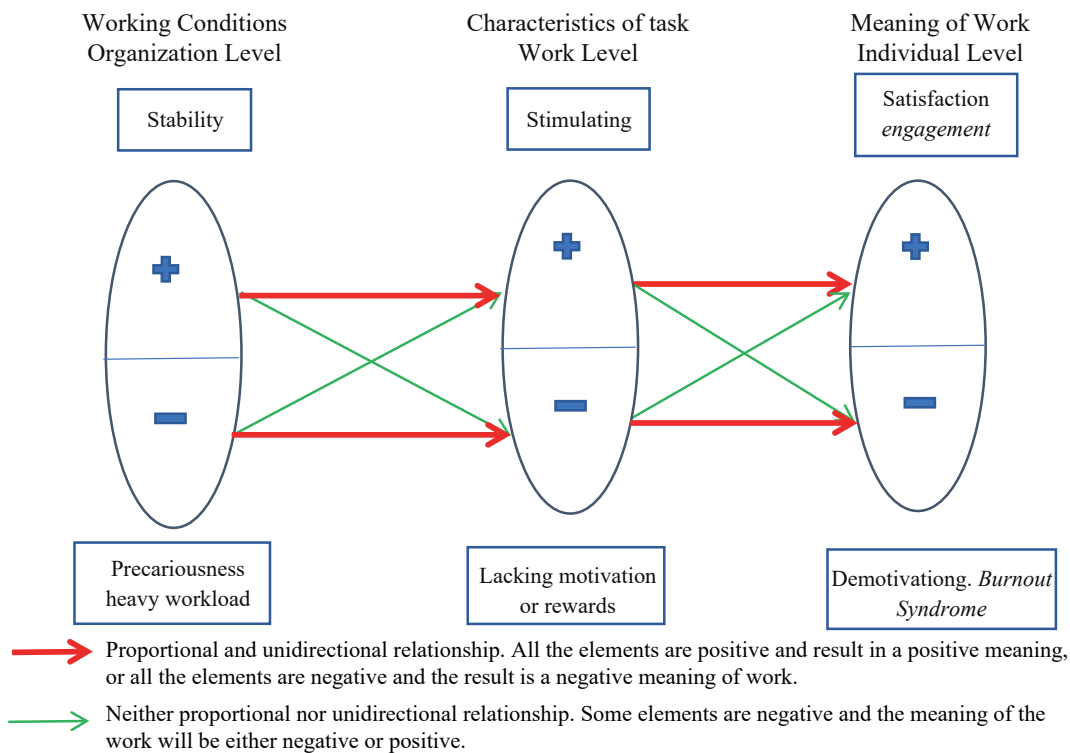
Working Conditions
Organization Level

Characteristics of task
Work Level

Meaning of Work
Individual Level

Stability

Stimulating

Satisfaction
*engagement*

+

−

+

−

+

−

Precariousness
heavy workload

Lacking motivation
or rewards

Demotivationg. *Burnout Syndrome*

Proportional and unidirectional relationship. All the elements are positive and result in a positive meaning, or all the elements are negative and the result is a negative meaning of work.

Neither proportional nor unidirectional relationship. Some elements are negative and the meaning of the work will be either negative or positive.